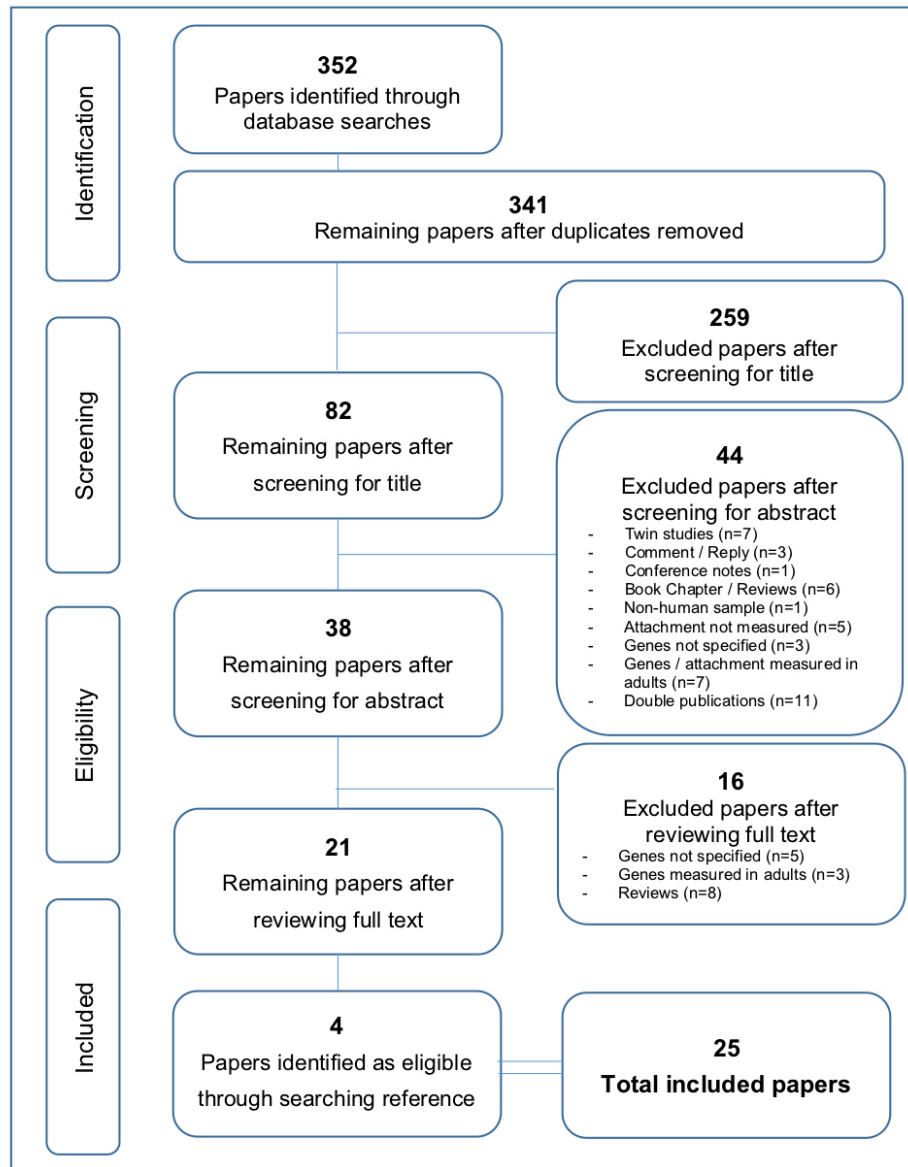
Identification

352
Papers identified through database searches

341
Remaining papers after duplicates removed

Screening

259
Excluded papers after screening for title

82
Remaining papers after screening for title

44
Excluded papers after screening for abstract
- Twin studies (n=7)
- Comment / Reply (n=3)
- Conference notes (n=1)
- Book Chapter / Reviews (n=6)
- Non-human sample (n=1)
- Attachment not measured (n=5)
- Genes not specified (n=3)
- Genes / attachment measured in adults (n=7)
- Double publications (n=11)

Eligibility

38
Remaining papers after screening for abstract

16
Excluded papers after reviewing full text
- Genes not specified (n=5)
- Genes measured in adults (n=3)
- Reviews (n=8)

21
Remaining papers after reviewing full text

Included

4
Papers identified as eligible through searching reference

25
Total included papers